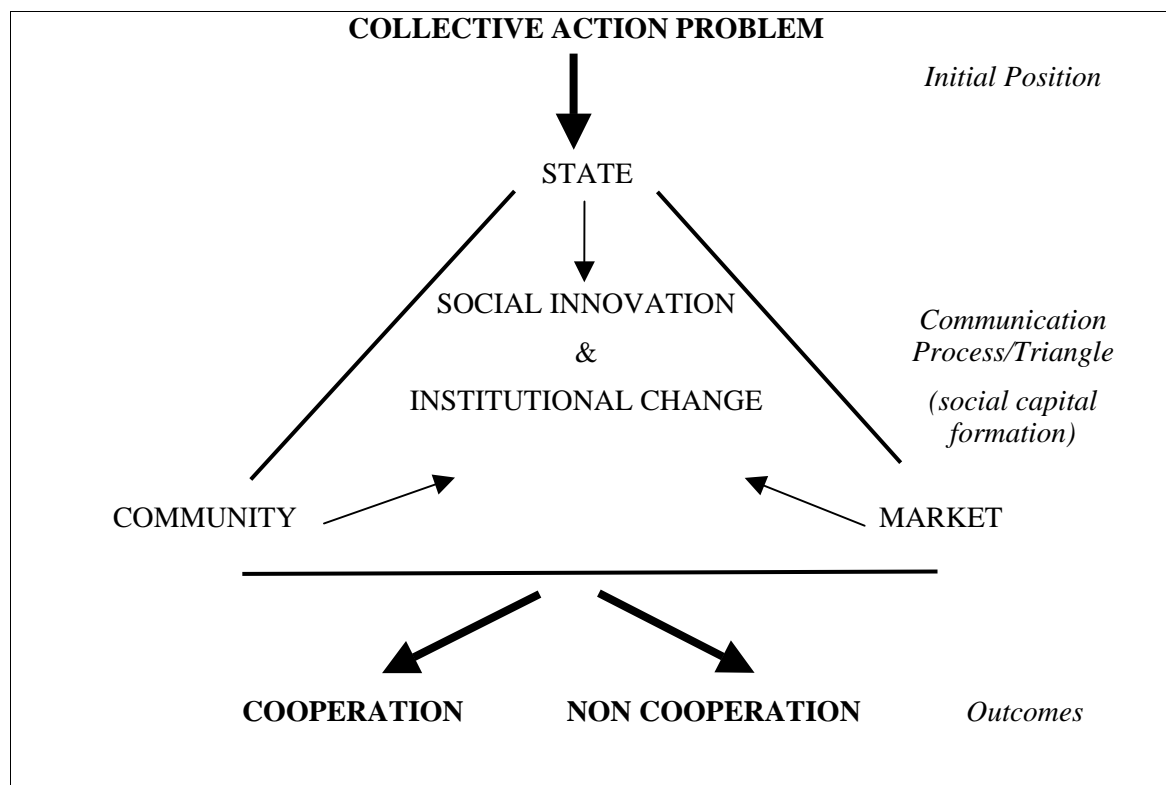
COLLECTIVE ACTION PROBLEM

Initial Position

STATE

SOCIAL INNOVATION
&
INSTITUTIONAL CHANGE

Communication Process/Triangle

(social capital formation)

COMMUNITY

MARKET

COOPERATION

NON COOPERATION

Outcomes